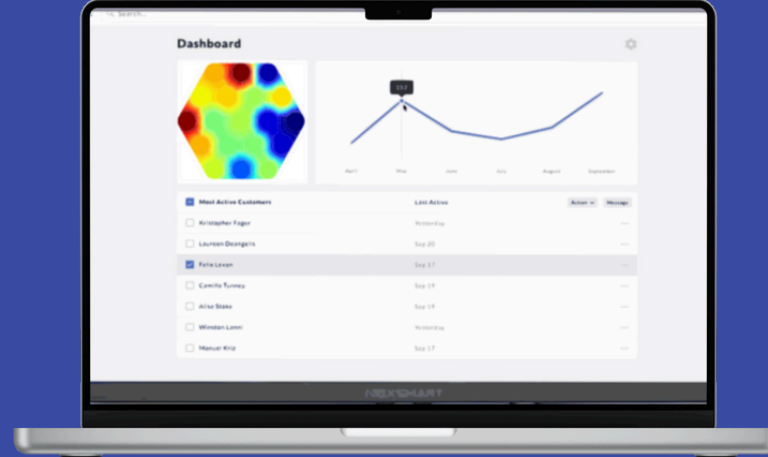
Search...

Dashboard

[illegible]

April May June July August September

| Most Active Customers | Last Active | Action Message |
|---|---|---|
| Kristopher Fagor | Yesterday | ... |
| Laureen Deangelis | Sep 20 | ... |
| Felix Levan | Sep 17 | ... |
| Camille Tunney | Sep 19 | ... |
| Alice Stake | Sep 19 | ... |
| Winston Lonni | Sep 18 | ... |
| Manuel Kriz | Sep 17 | ... |

NEXCHART